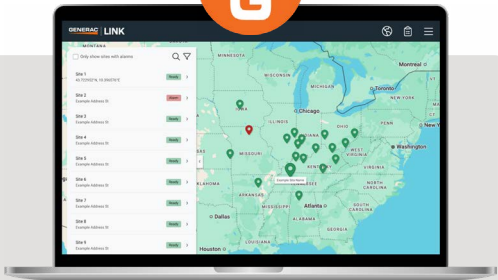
GENERAC | LINK

Only show sites with alarms

Site 1
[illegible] Ready

Site 2
Example Address St. Alarm

Site 3
Example Address St. Ready

Site 4
Example Address St. Ready

Site 5
Example Address St. Ready

Site 6
Example Address St. Ready

Site 7
Example Address St. Ready

Site 8
Example Address St. Ready

Site 9
Example Address St. Ready

Chicago
Toronto
New York
Missouri
Arkansas
Atlanta
Houston
Example Site Name